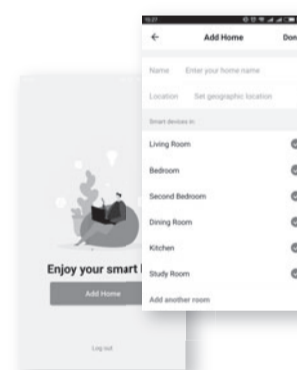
←
Add Home
Don

Name Enter your home name
Location Set geographic location

Smart devices in
Living Room
Bedroom
Second Bedroom
Dining Room
Kitchen
Study Room
Add another room

Enjoy your smart l
Add Home

Log out